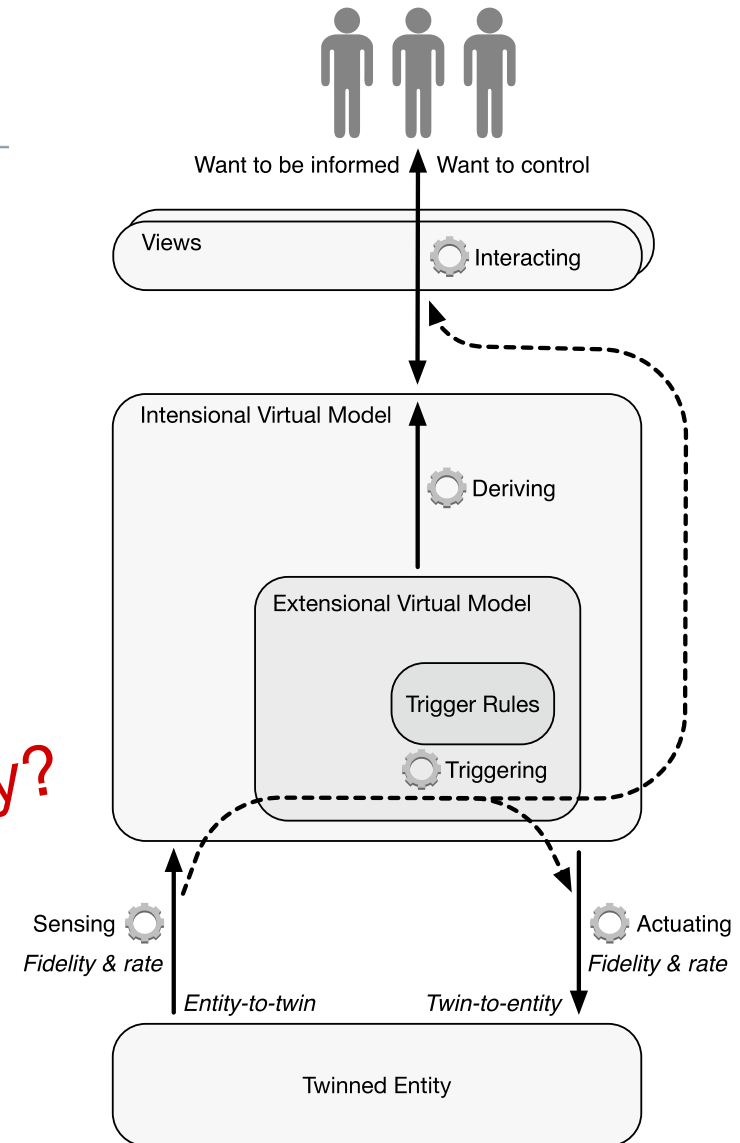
Want to be informed Want to control

Views

Interacting

Intensional Virtual Model

Deriving

Extensional Virtual Model

Trigger Rules

Triggering

y?

Sensing
Fidelity & rate

Entity-to-twin

Twin-to-entity

Actuating
Fidelity & rate

Twinned Entity